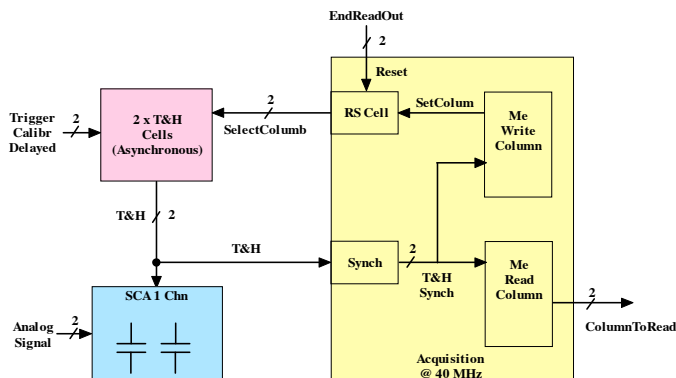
EndReadOut

2

Reset

Trigger Calibr Delayed

2

2 x T&H Cells (Asynchronous)

2

SelectColumb

RS Cell

SetColum

Me Write Column

T&H

2

T&H

Synch

2

T&H Synch

Me Read Column

2

ColumnToRead

SCA 1 Chn

Analog Signal

2

Acquisition @ 40 MHz